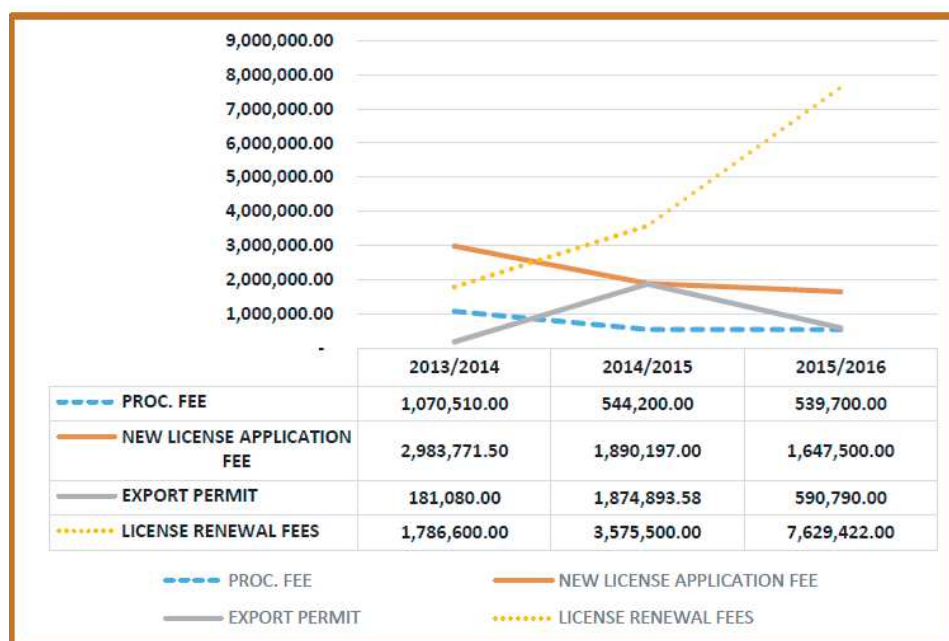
9,000,000.00
8,000,000.00
7,000,000.00
6,000,000.00
5,000,000.00
4,000,000.00
3,000,000.00
2,000,000.00
1,000,000.00
-

| | 2013/2014 | 2014/2015 | 2015/2016 |
|---|---|---|---|
| PROC. FEE | 1,070,510.00 | 544,200.00 | 539,700.00 |
| NEW LICENSE APPLICATION FEE | 2,983,771.50 | 1,890,197.00 | 1,647,500.00 |
| EXPORT PERMIT | 181,080.00 | 1,874,893.58 | 590,790.00 |
| LICENSE RENEWAL FEES | 1,786,600.00 | 3,575,500.00 | 7,629,422.00 |

PROC. FEE
NEW LICENSE APPLICATION FEE
EXPORT PERMIT
LICENSE RENEWAL FEES